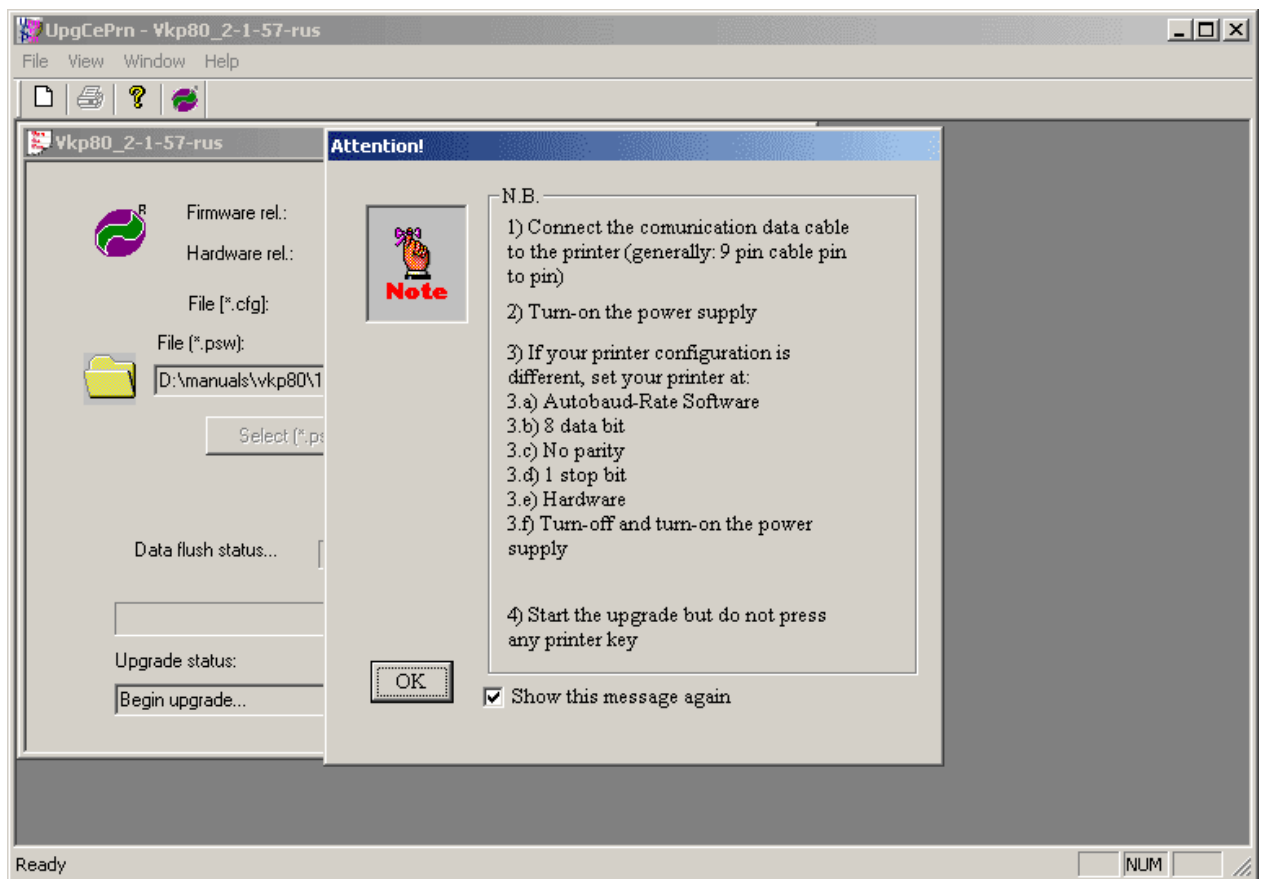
UpgCePrn - Vkp80_2-1-57-rus

File View Window Help

Vkp80_2-1-57-rus

Firmware rel.:

Hardware rel.:

File [*.cfg]:

File (*.psw):

D:\manuals\vkp80\1

Select (*.ps

Data flush status...

Upgrade status:

Begin upgrade...

Attention!

Note

N.B.

1) Connect the comunication data cable to the printer (generally: 9 pin cable pin to pin)

2) Turn-on the power supply

3) If your printer configuration is different, set your printer at:
3.a) Autobaud-Rate Software
3.b) 8 data bit
3.c) No parity
3.d) 1 stop bit
3.e) Hardware
3.f) Turn-off and turn-on the power supply

4) Start the upgrade but do not press any printer key

OK

Show this message again

Ready

NUM